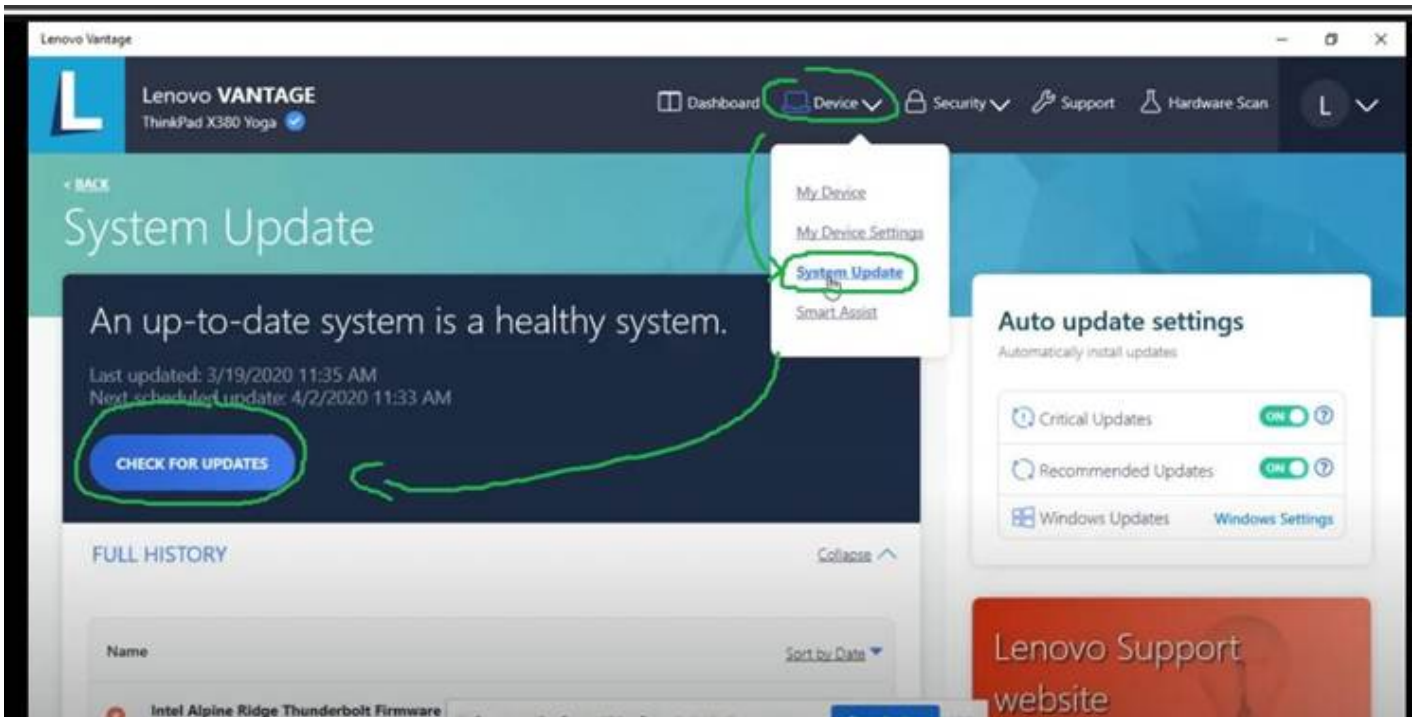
Lenovo Vantage

L

Lenovo VANTAGE
ThinkPad X380 Yoga

Dashboard Device Security Support Hardware Scan L

< BACK

System Update

My Device
My Device Settings
System Update
Smart Assist

An up-to-date system is a healthy system.

Last updated: 3/19/2020 11:35 AM
Next scheduled update: 4/2/2020 11:33 AM

CHECK FOR UPDATES

Auto update settings
Automatically install updates

Critical Updates ON
Recommended Updates ON
Windows Updates Windows Settings

FULL HISTORY Collapse

Name Sort by Date

Intel Alpine Ridge Thunderbolt Firmware

Lenovo Support website